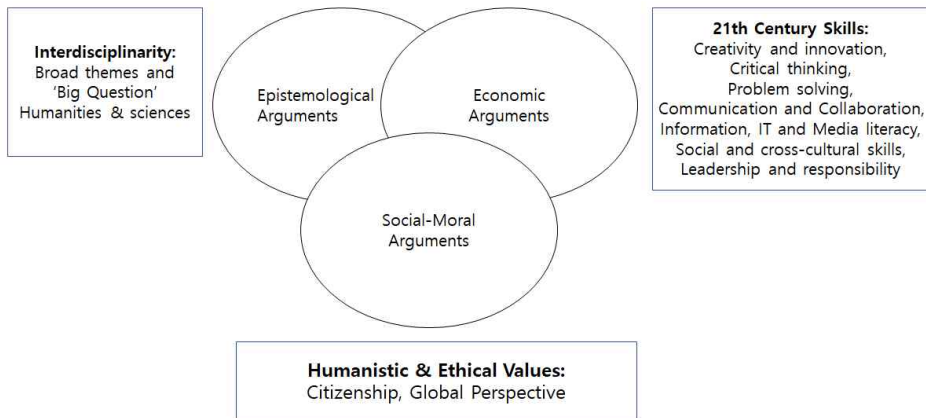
**Interdisciplinarity:**
Broad themes and 'Big Question' Humanities & sciences

Epistemological Arguments

Economic Arguments

**21th Century Skills:**
Creativity and innovation,
Critical thinking,
Problem solving,
Communication and Collaboration,
Information, IT and Media literacy,
Social and cross-cultural skills,
Leadership and responsibility

Social-Moral Arguments

**Humanistic & Ethical Values:**
Citizenship, Global Perspective